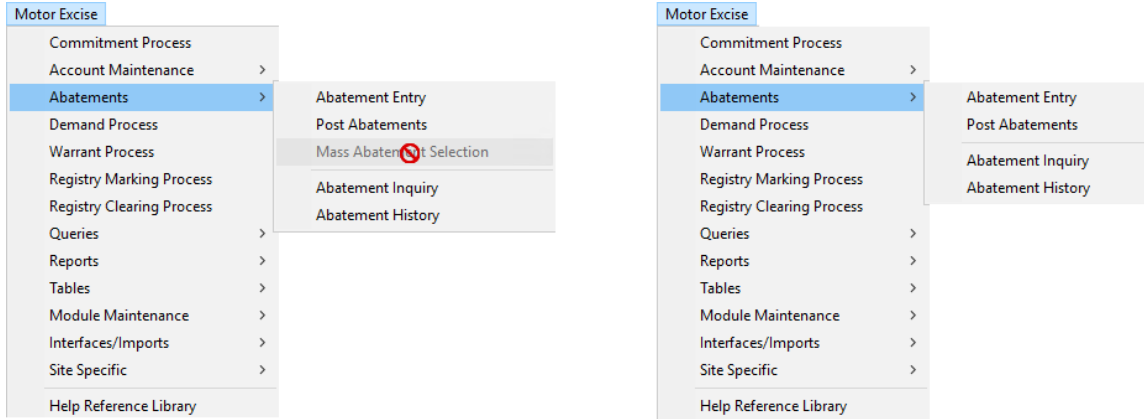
Motor Excise

Commitment Process
Account Maintenance >
Abatements >
Demand Process
Warrant Process
Registry Marking Process
Registry Clearing Process
Queries >
Reports >
Tables >
Module Maintenance >
Interfaces/Imports >
Site Specific >
Help Reference Library

Abatement Entry
Post Abatements
Mass Abate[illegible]t Selection
Abatement Inquiry
Abatement History

Motor Excise

Commitment Process
Account Maintenance >
Abatements >
Demand Process
Warrant Process
Registry Marking Process
Registry Clearing Process
Queries >
Reports >
Tables >
Module Maintenance >
Interfaces/Imports >
Site Specific >
Help Reference Library

Abatement Entry
Post Abatements
Abatement Inquiry
Abatement History